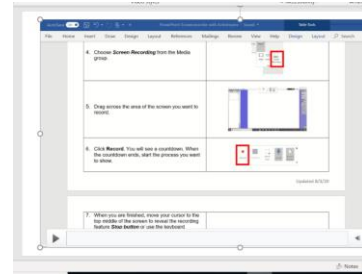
PowerPoint Screencasting with Annotation - Saved

Table Tools

File Home Insert Draw Design Layout References Mailings Review View Help Design Layout Search

4. Choose **Screen Recording** from the Media group.

5. Drag across the area of the screen you want to record.

6. Click **Record**. You will see a countdown. When the countdown ends, start the process you want to show.

Updated 8/3/20

7. When you are finished, move your cursor to the top middle of the screen to reveal the recording feature **Stop button** or use the keyboard

Notes